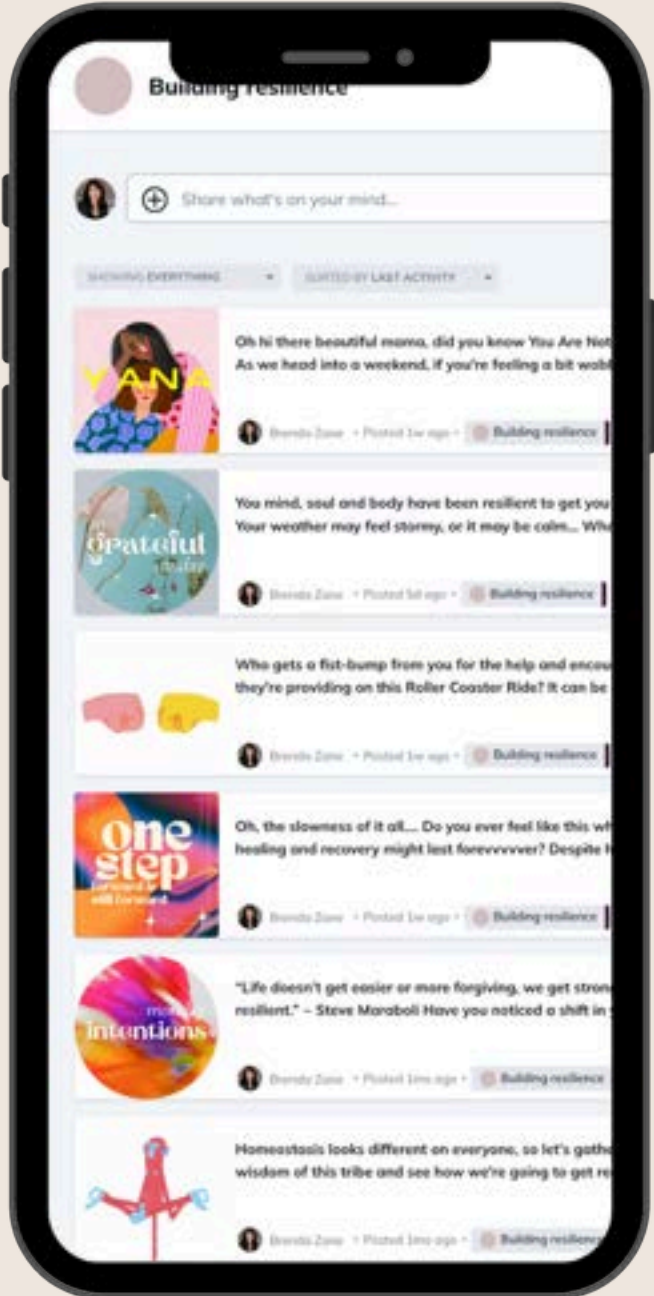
Building resilience

Share what's on your mind...

SHOWING EVERYTHING

SORTED BY LAST ACTIVITY

YANA

Oh hi there beautiful mama, did you know You Are Not As we head into a weekend, if you're feeling a bit wob

Brenda Zane • Posted 1w ago • Building resilience

grateful today

You mind, soul and body have been resilient to get you Your weather may feel stormy, or it may be calm... Wh

Brenda Zane • Posted 5d ago • Building resilience

Who gets a fist-bump from you for the help and encou they're providing on this Roller Coaster Ride? It can be

Brenda Zane • Posted 1w ago • Building resilience

one step forward is still forward

Oh, the slowness of it all.... Do you ever feel like this w healing and recovery might last forevvvvver? Despite

Brenda Zane • Posted 1w ago • Building resilience

intentions

"Life doesn't get easier or more forgiving, we get stron resilient." – Steve Maraboli Have you noticed a shift in

Brenda Zane • Posted 1mo ago • Building resilience

Homeostasis looks different on everyone, so let's gath wisdom of this tribe and see how we're going to get re

Brenda Zane • Posted 1mo ago • Building resilienc